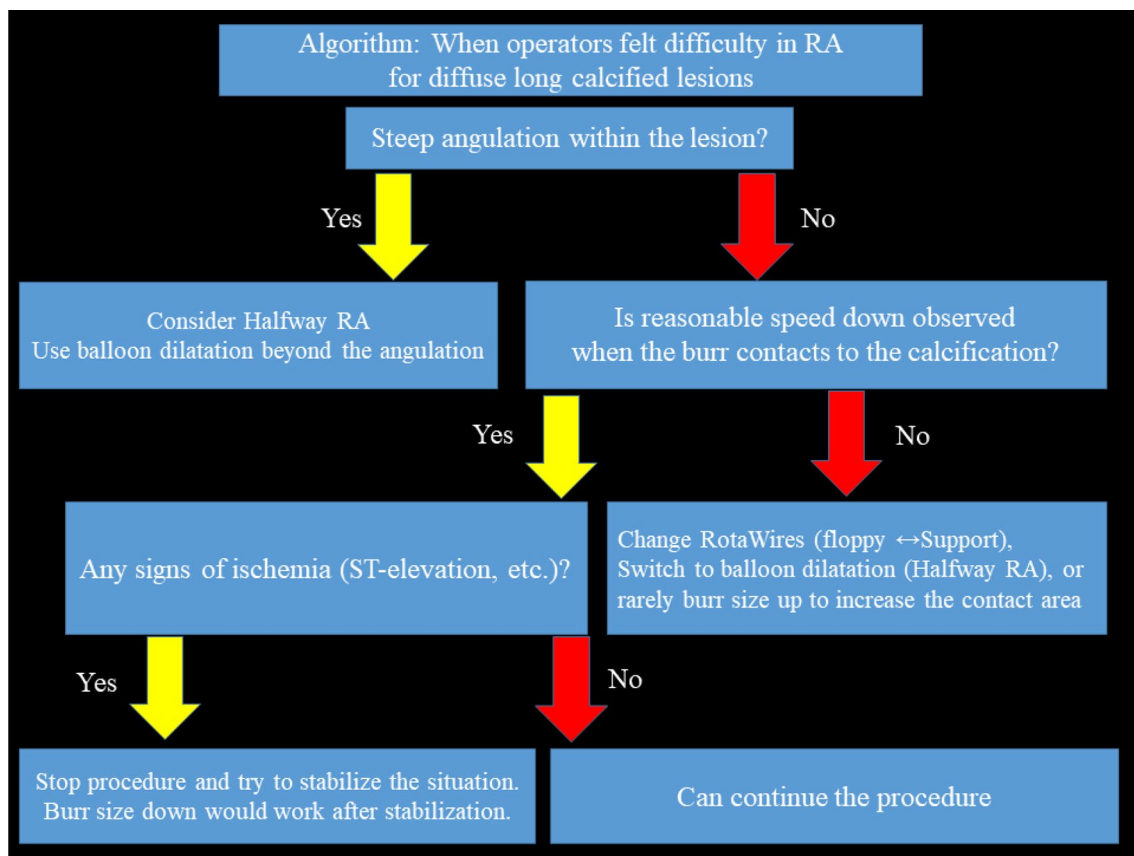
Algorithm: When operators felt difficulty in RA for diffuse long calcified lesions

Steep angulation within the lesion?

Yes

No

Consider Halfway RA
Use balloon dilatation beyond the angulation

Is reasonable speed down observed when the burr contacts to the calcification?

Yes

No

Any signs of ischemia (ST-elevation, etc.)?

Change RotaWires (floppy ↔Support),
Switch to balloon dilatation (Halfway RA), or
rarely burr size up to increase the contact area

Yes

No

Stop procedure and try to stabilize the situation.
Burr size down would work after stabilization.

Can continue the procedure